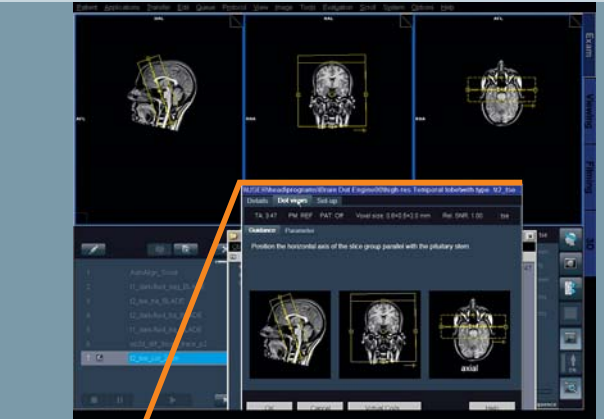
Patient Applications Transfer Edit Queue Protocol View Image Tools Evaluation Scroll System Options Help

Exam

Viewing

Filming

3D

%USER%\head\programs\Exam Dot Engine\0\high res Temporal lobe\with type: t2_tse

Details Dot Engine Set-up

TA: 3:47 PM: REF PAT: Off Voxel size: 0.6×0.6×3.0 mm Rel. SNR: 1.00 tse

Guidance Parameter

Position the horizontal axis of the slice group parallel with the pituitary stem

axial

AutoAlign_Scout

t1_tse...

t2_tse...

t2_tse_cor_...

OK Cancel Default Copy Help